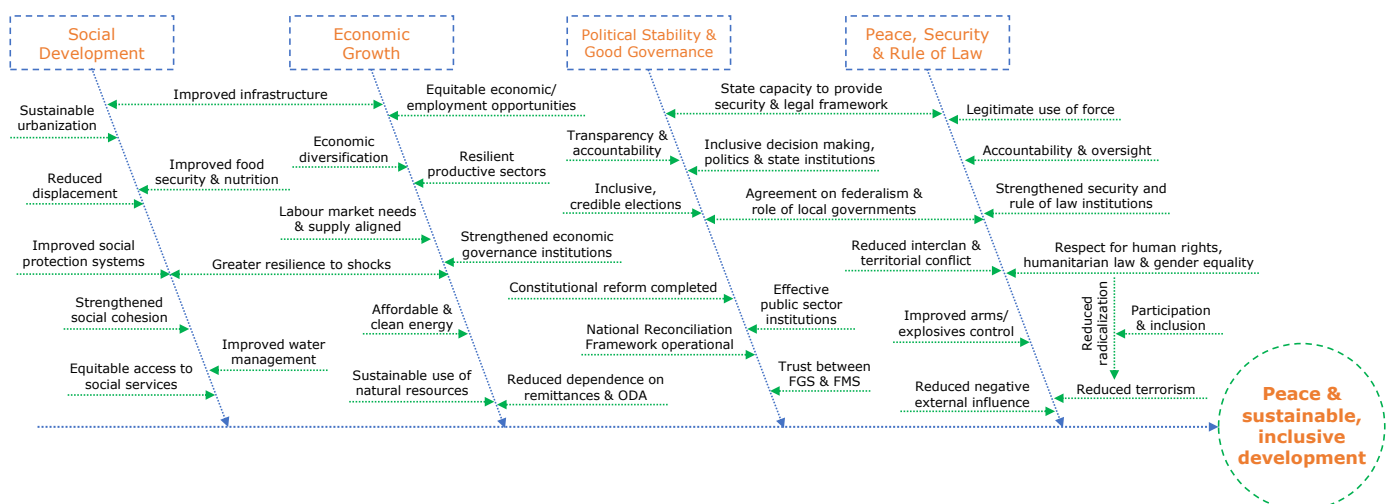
Social Development

Economic Growth

Political Stability & Good Governance

Peace, Security & Rule of Law

Improved infrastructure

Equitable economic/ employment opportunities

Sustainable urbanization

Economic diversification

Resilient productive sectors

Improved food security & nutrition

Reduced displacement

Labour market needs & supply aligned

Strengthened economic governance institutions

Improved social protection systems

Greater resilience to shocks

Strengthened social cohesion

Affordable & clean energy

Improved water management

Equitable access to social services

Sustainable use of natural resources

Reduced dependence on remittances & ODA

State capacity to provide security & legal framework

Transparency & accountability

Inclusive decision making, politics & state institutions

Inclusive, credible elections

Agreement on federalism & role of local governments

Constitutional reform completed

Effective public sector institutions

National Reconciliation Framework operational

Trust between FGS & FMS

Legitimate use of force

Accountability & oversight

Strengthened security and rule of law institutions

Reduced interclan & territorial conflict

Respect for human rights, humanitarian law & gender equality

Reduced radicalization

Participation & inclusion

Improved arms/ explosives control

Reduced negative external influence

Reduced terrorism

Peace & sustainable, inclusive development